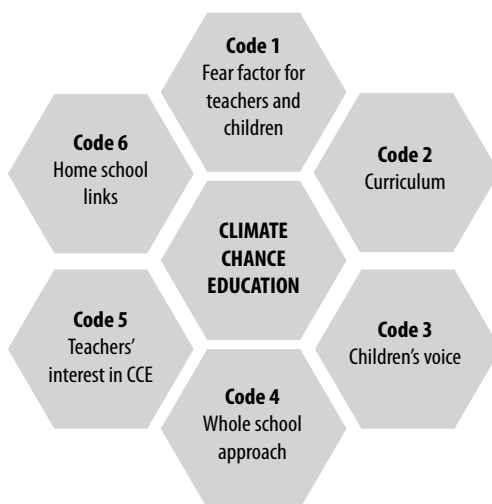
Code 1
Fear factor for teachers and children

Code 6
Home school links

Code 2
Curriculum

CLIMATE CHANCE EDUCATION

Code 5
Teachers' interest in CCE

Code 3
Children's voice

Code 4
Whole school approach